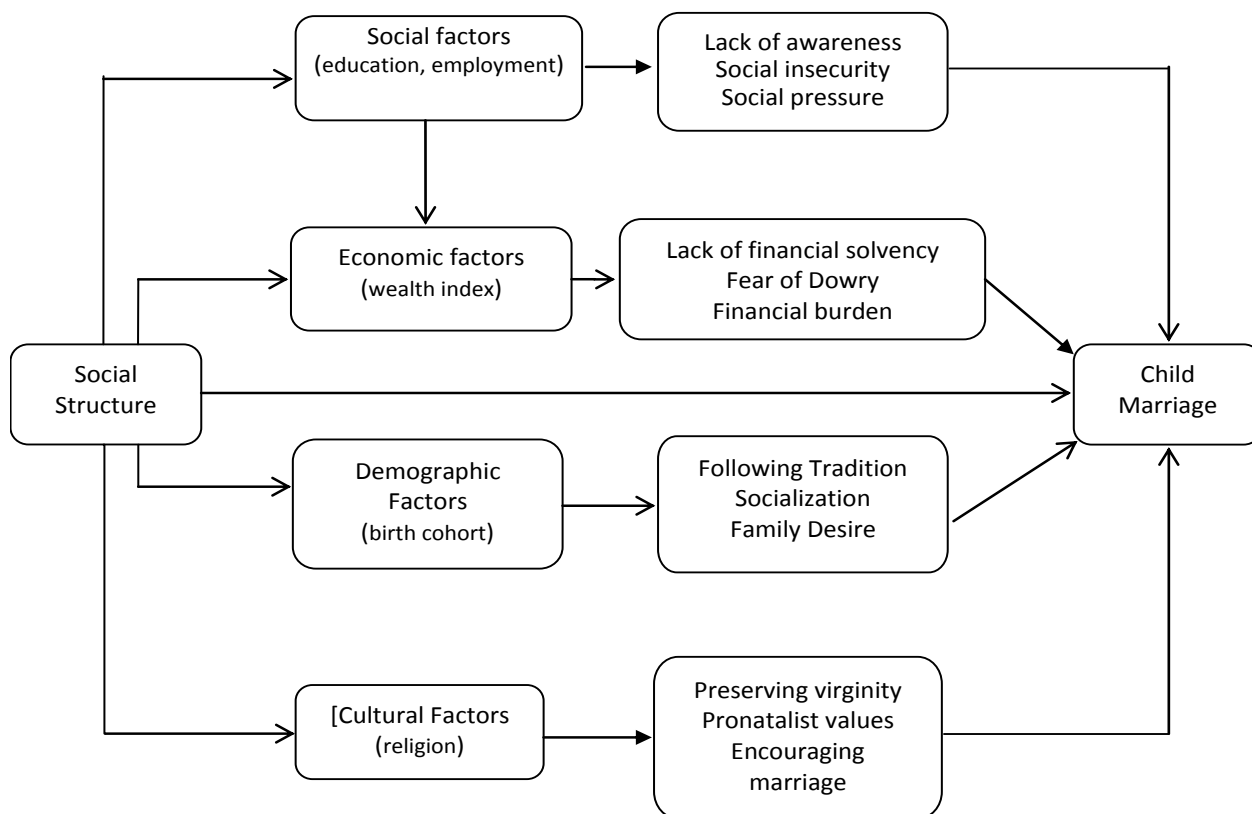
Social factors
(education, employment)

Lack of awareness
Social insecurity
Social pressure

Economic factors
(wealth index)

Lack of financial solvency
Fear of Dowry
Financial burden

Social
Structure

Child
Marriage

Demographic
Factors
(birth cohort)

Following Tradition
Socialization
Family Desire

[Cultural Factors
(religion)

Preserving virginity
Pronatalist values
Encouraging
marriage